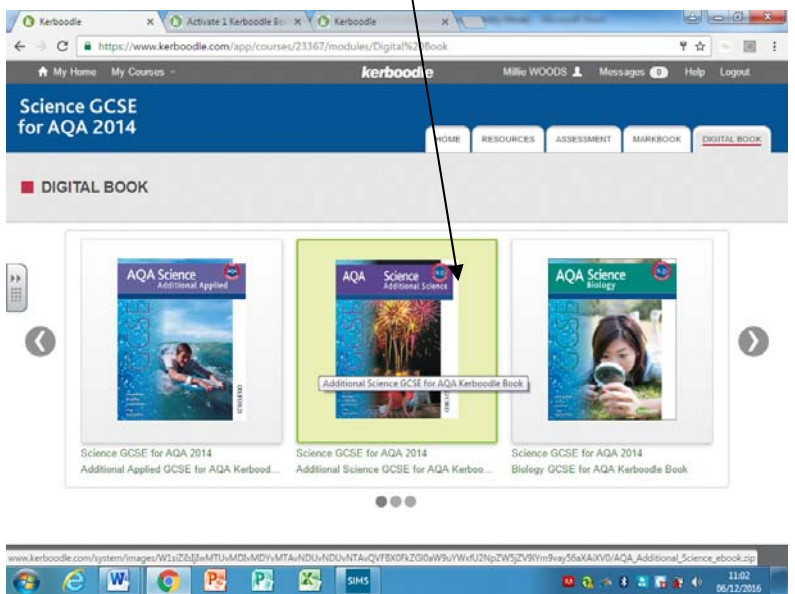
Kerboodle × Activate 1 Kerboodle Bo × Kerboodle ×

https://www.kerboodle.com/app/courses/23367/modules/Digital%20Book

My Home My Courses kerboodle Millie WOODS Messages 0 Help Logout

Science GCSE for AQA 2014

HOME RESOURCES ASSESSMENT MARKBOOK DIGITAL BOOK

DIGITAL BOOK

AQA Science Additional Applied

AQA Science Additional Science

AQA Science Biology

Additional Science GCSE for AQA Kerboodle Book

Science GCSE for AQA 2014
Additional Applied GCSE for AQA Kerbood...

Science GCSE for AQA 2014
Additional Science GCSE for AQA Kerboo...

Science GCSE for AQA 2014
Biology GCSE for AQA Kerboodle Book

www.kerboodle.com/system/images/W1siZiIsIjIwMTUvMDIvMDYvMTAvNDUvNDUvNTAvQVFBX0FkZGl0aW9uYWxfU2NpZW5jZV9lYm9vay56aXAiXV0/AQA_Additional_Science_ebook.zip

SIMS

11:02
06/12/2016